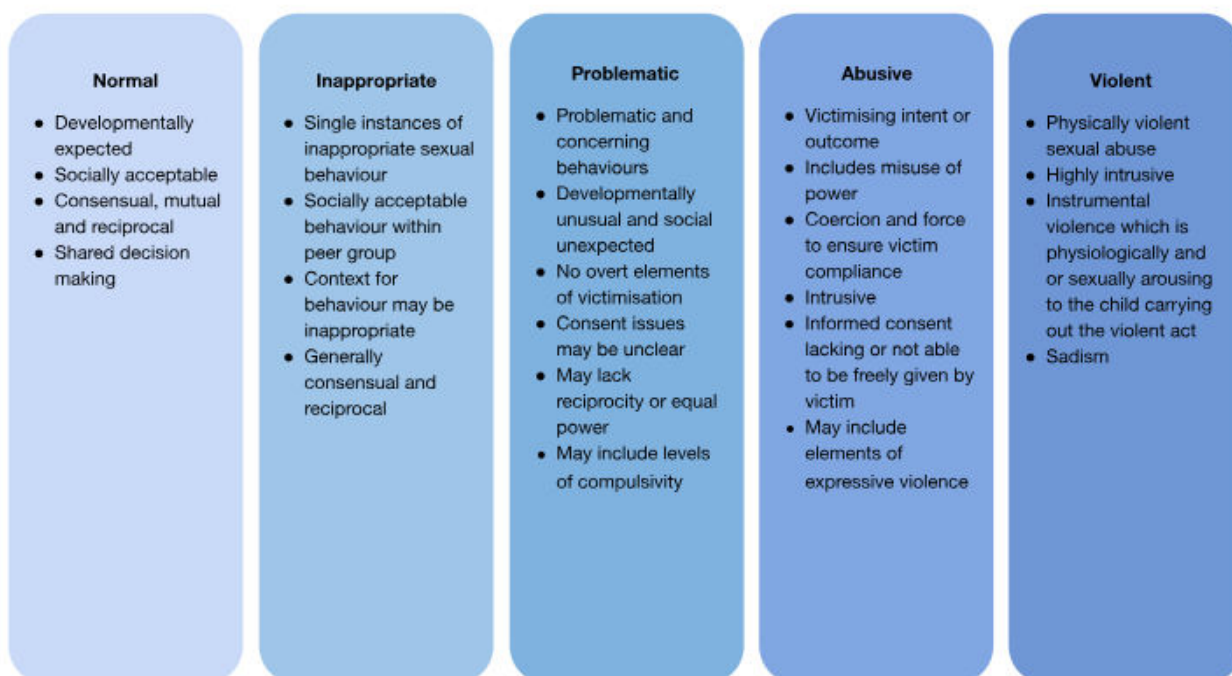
Normal

- Developmentally expected
- Socially acceptable
- Consensual, mutual and reciprocal
- Shared decision making

Inappropriate

- Single instances of inappropriate sexual behaviour
- Socially acceptable behaviour within peer group
- Context for behaviour may be inappropriate
- Generally consensual and reciprocal

Problematic

- Problematic and concerning behaviours
- Developmentally unusual and social unexpected
- No overt elements of victimisation
- Consent issues may be unclear
- May lack reciprocity or equal power
- May include levels of compulsivity

Abusive

- Victimising intent or outcome
- Includes misuse of power
- Coercion and force to ensure victim compliance
- Intrusive
- Informed consent lacking or not able to be freely given by victim
- May include elements of expressive violence

Violent

- Physically violent sexual abuse
- Highly intrusive
- Instrumental violence which is physiologically and or sexually arousing to the child carrying out the violent act
- Sadism